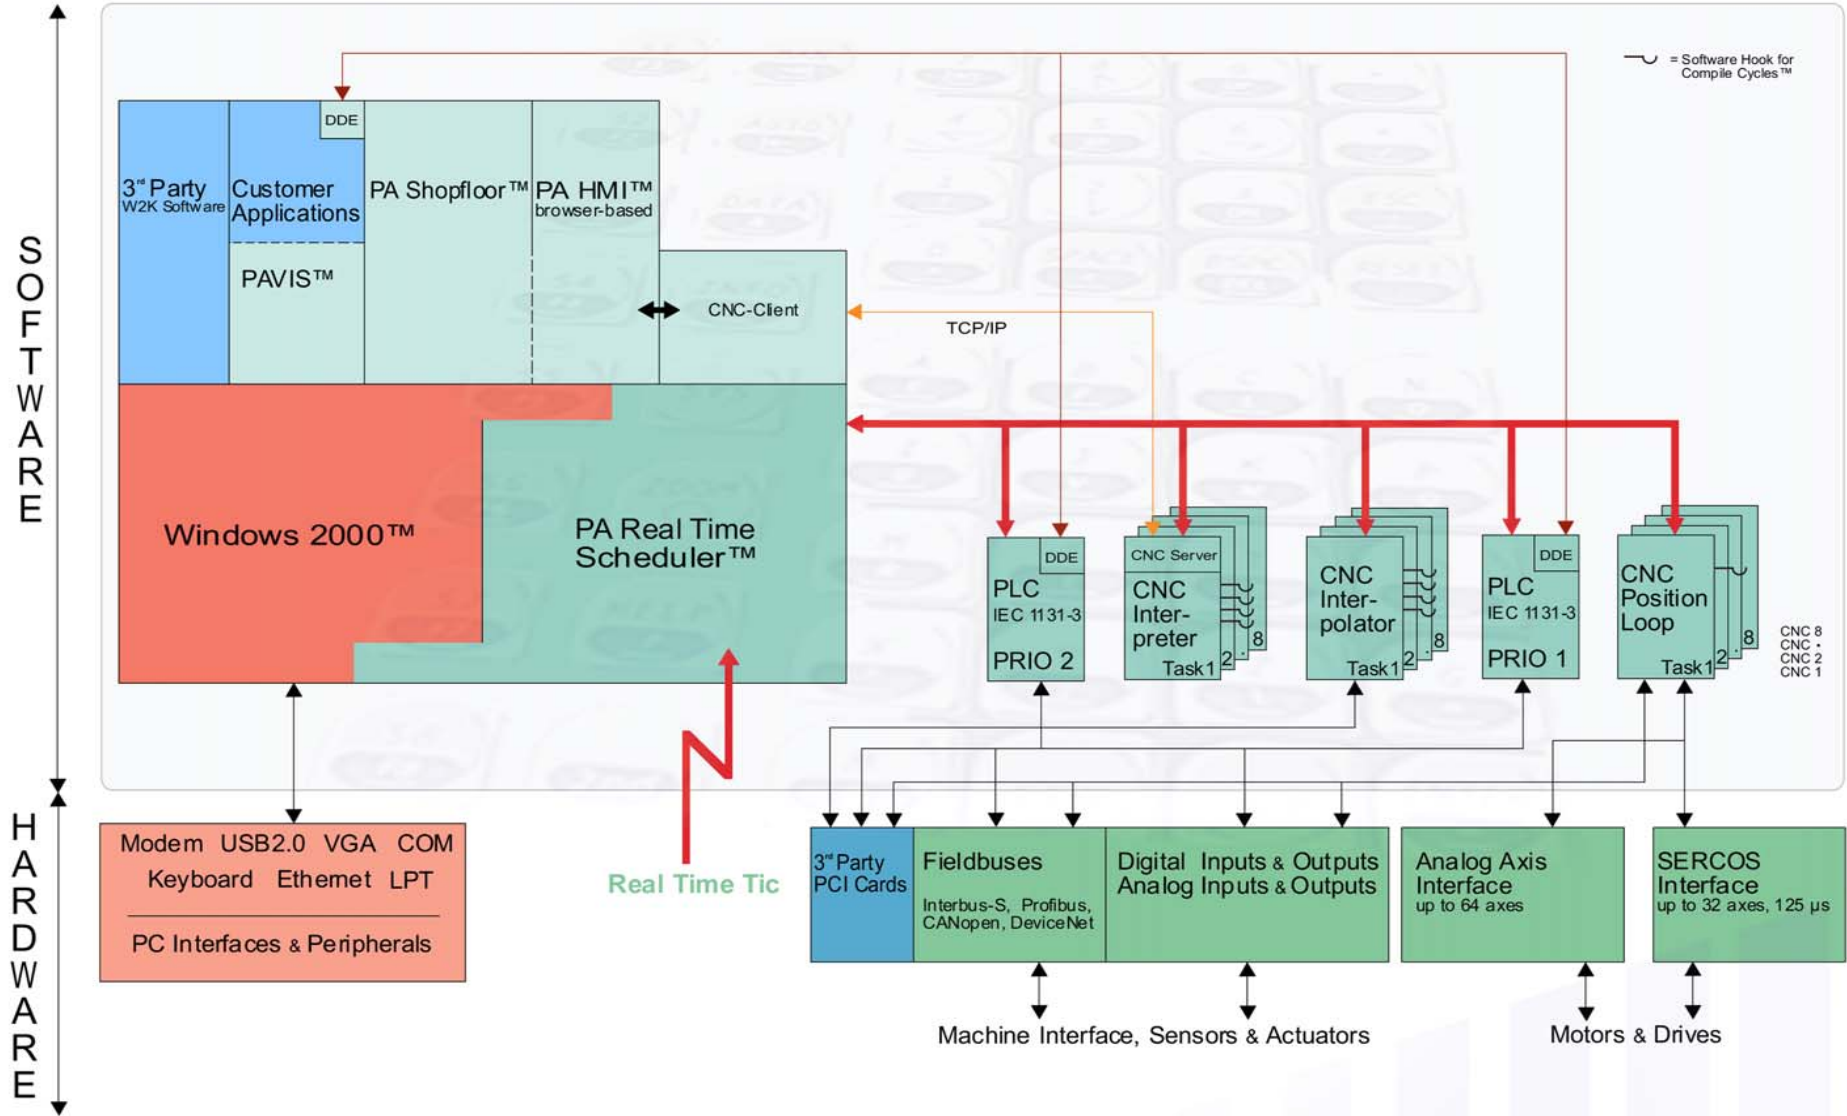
SOFTWARE

= Software Hook for Compile Cycles™

DDE

3rd Party W2K Software

Customer Applications

PA Shopfloor™

PA HMI™ browser-based

PAVIS™

CNC-Client

TCP/IP

Windows 2000™

PA Real Time Scheduler™

DDE

PLC IEC 1131-3

PRIO 2

CNC Server

CNC Inter-preter

Task1 2 . 8

CNC Inter-polator

Task1 2 . 8

DDE

PLC IEC 1131-3

PRIO 1

CNC Position Loop

Task1 2 . 8

CNC 8
CNC .
CNC 2
CNC 1

HARDWARE

Modem USB2.0 VGA COM
Keyboard Ethernet LPT

PC Interfaces & Peripherals

Real Time Tic

3rd Party PCI Cards

Fieldbuses

Interbus-S, Profibus, CANopen, DeviceNet

Digital Inputs & Outputs
Analog Inputs & Outputs

Analog Axis Interface
up to 64 axes

SERCOS Interface
up to 32 axes, 125 µs

Machine Interface, Sensors & Actuators

Motors & Drives